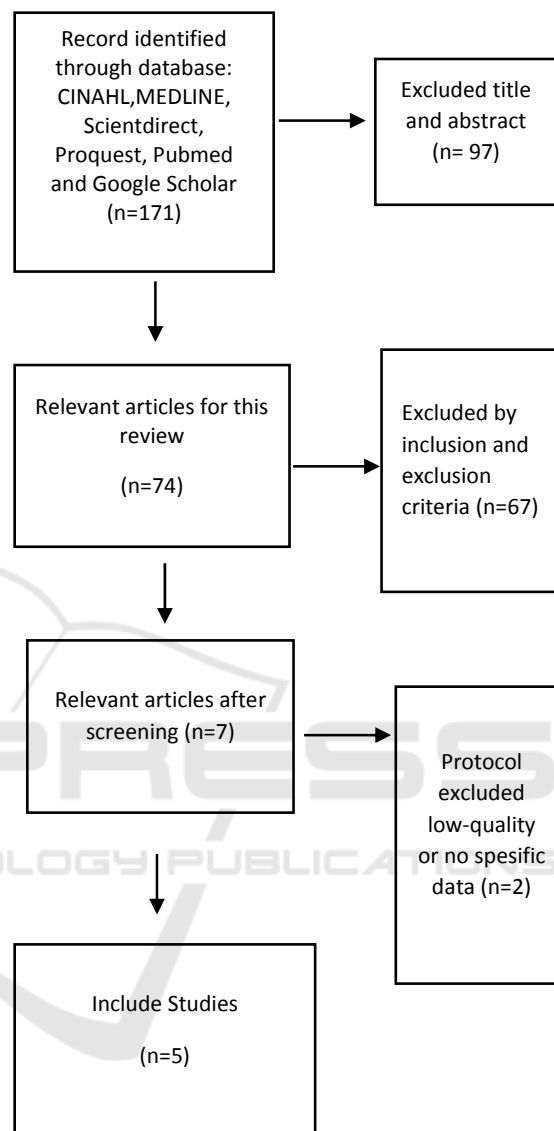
Record identified through database: CINAHL,MEDLINE, Scientdirect, Proquest, Pubmed and Google Scholar (n=171)

Excluded title and abstract (n= 97)

Relevant articles for this review

(n=74)

Excluded by inclusion and exclusion criteria (n=67)

Relevant articles after screening (n=7)

Protocol excluded low-quality or no spesific data (n=2)

Include Studies

(n=5)

PRESS
LOGY PUBLICATIONS